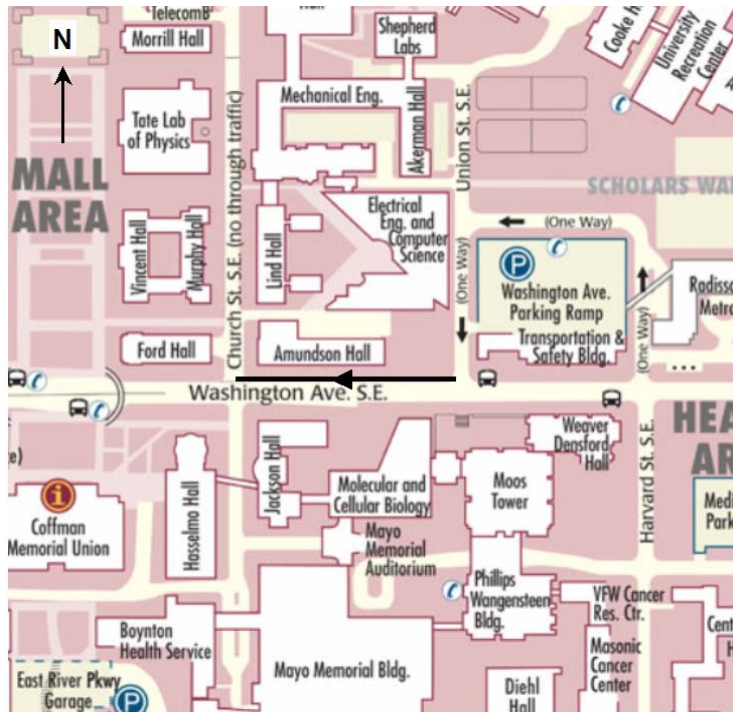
N

TelecomB

Morrill Hall

Hall

Shepherd Labs

Cooke H

University Recreation Center

Mechanical Eng.

Akerman Hall

Tate Lab of Physics

MALL AREA

Church St. S.E. (no through traffic)

Union St. S.E.

SCHOLARS WA

Electrical Eng. and Computer Science

(One Way)

Vincent Hall

Murphy Hall

Lind Hall

(One Way)

Washington Ave. Parking Ramp

Radisso

Metro

(One Way)

Transportation & Safety Bldg.

Ford Hall

Amundson Hall

Washington Ave. S.E.

HEA

AR

Weaver Densford Hall

Harvard St. S.E.

Medi Park

e)

Jackson Hall

Molecular and Cellular Biology

Moos Tower

Coffman Memorial Union

Hasselmo Hall

Mayo Memorial Auditorium

Phillips Wangensteen Bldg.

VFW Cancer Res. Ctr.

Cent

Boynton Health Service

Masonic Cancer Center

Mayo Memorial Bldg.

East River Pkwy Garage

Diehl Hall